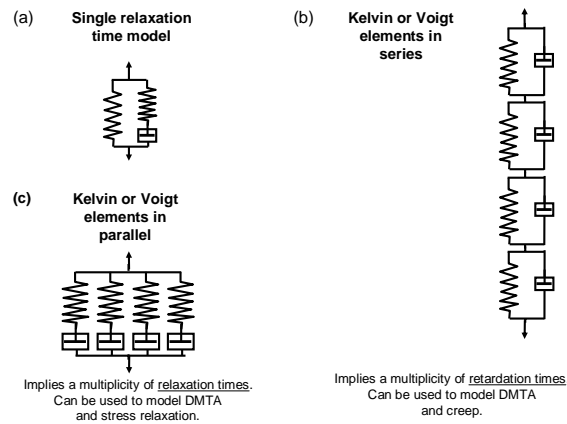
(a) **Single relaxation time model**

(b) **Kelvin or Voigt elements in series**

(c) **Kelvin or Voigt elements in parallel**

Implies a multiplicity of relaxation times. Can be used to model DMTA and stress relaxation.

Implies a multiplicity of retardation times Can be used to model DMTA and creep.